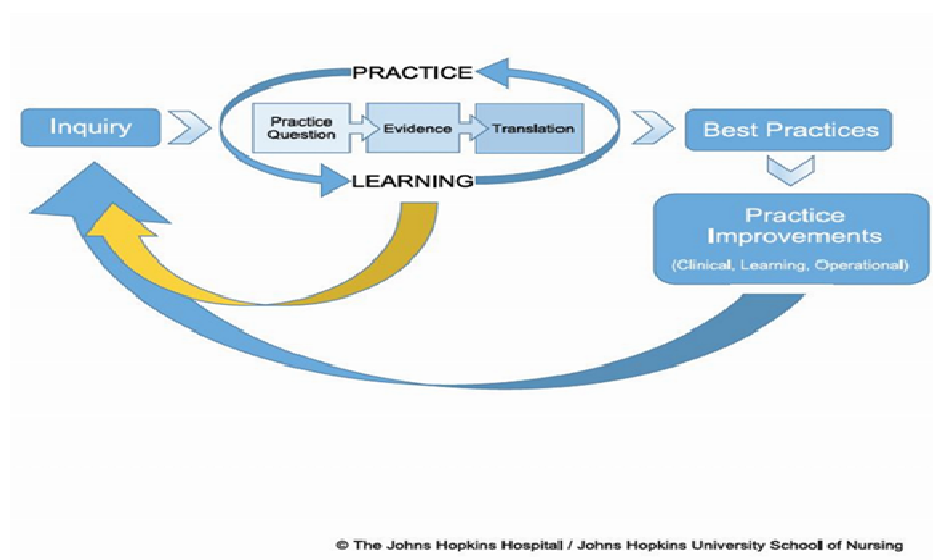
PRACTICE

Inquiry

Practice Question

Evidence

Translation

Best Practices

LEARNING

Practice Improvements

(Clinical, Learning, Operational)

© The Johns Hopkins Hospital / Johns Hopkins University School of Nursing